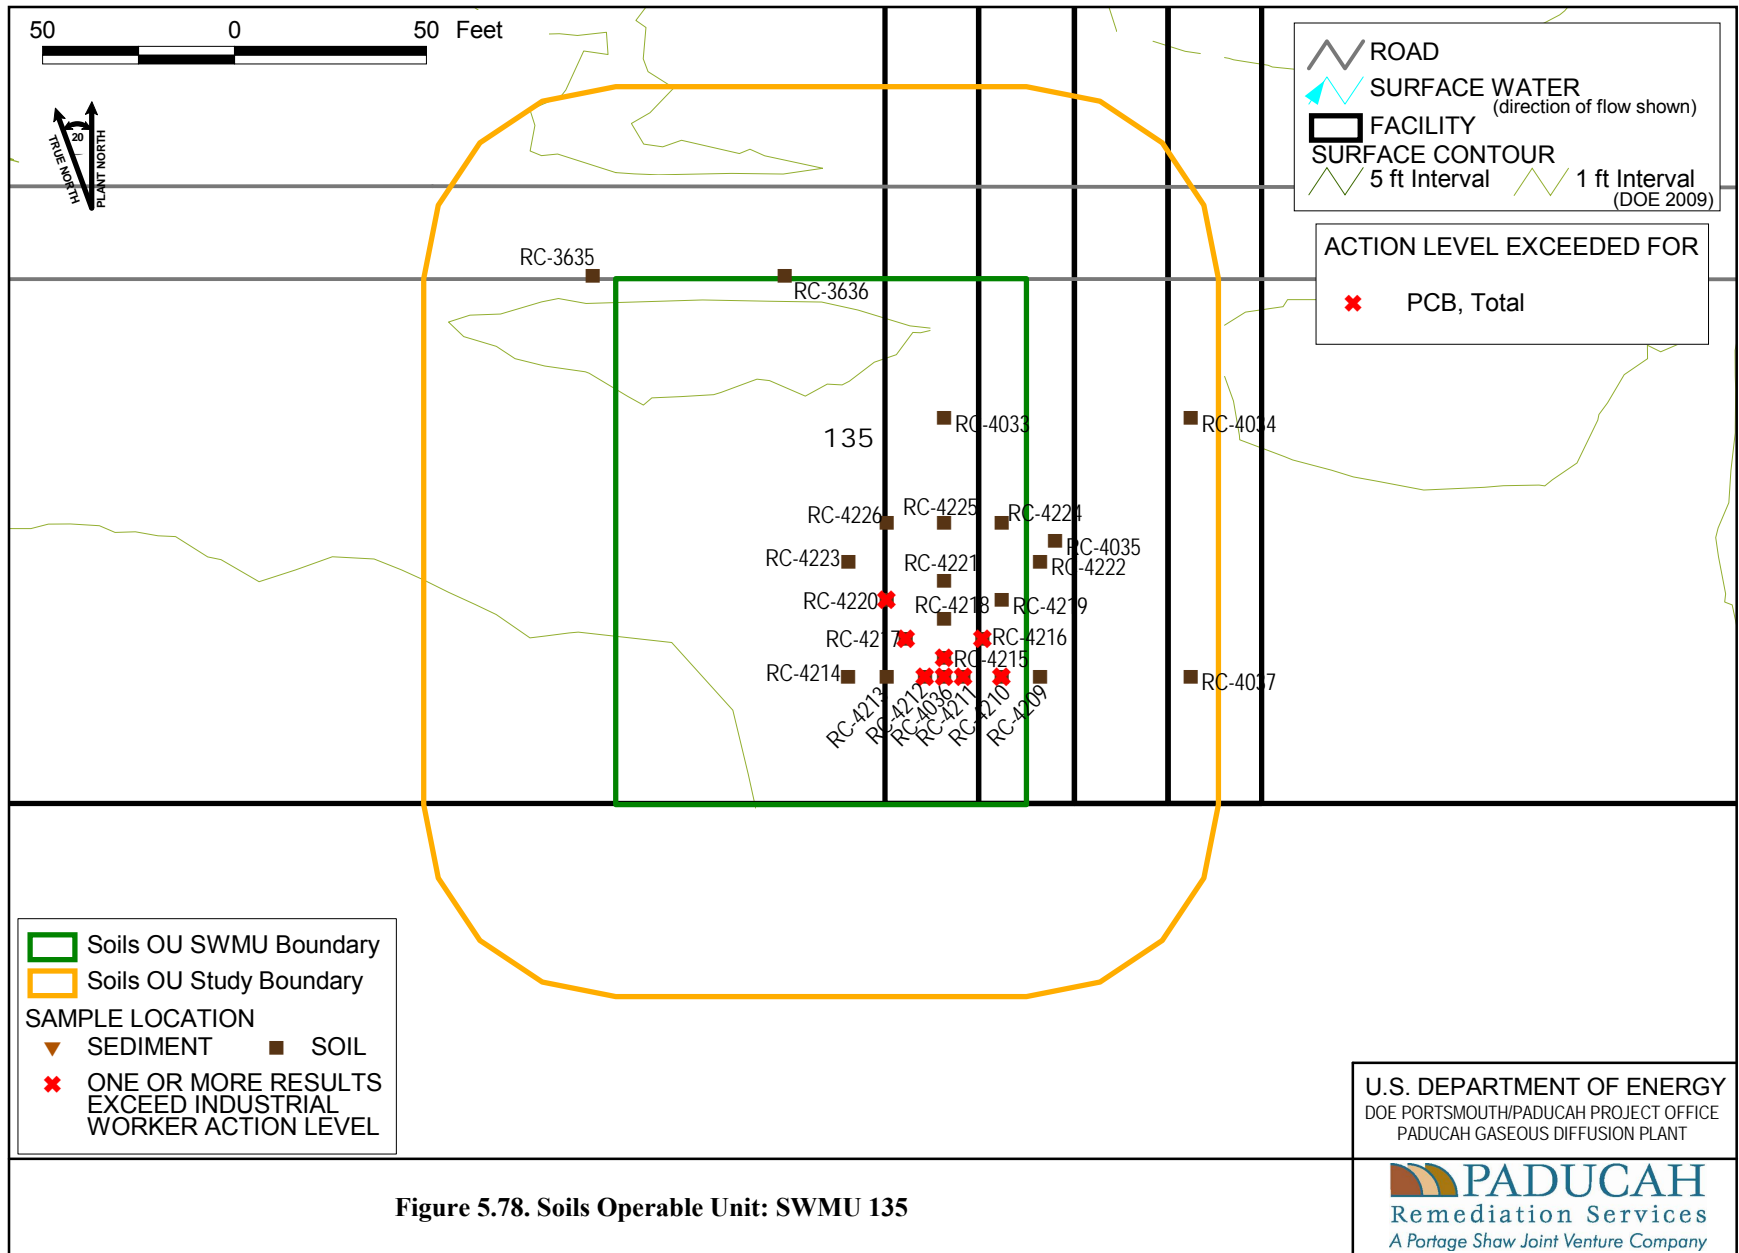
50 0 50 Feet

20
TRUE NORTH
PLANT NORTH

ROAD
SURFACE WATER (direction of flow shown)
FACILITY
SURFACE CONTOUR
5 ft Interval
1 ft Interval (DOE 2009)

ACTION LEVEL EXCEEDED FOR
PCB, Total

RC-3635
RC-3636
135
RC-4033
RC-4034
RC-4226
RC-4225
RC-4224
RC-4035
RC-4223
RC-4221
RC-4222
RC-4220
RC-4218
RC-4219
RC-4217
RC-4216
RC-4215
RC-4214
RC-4037
RC-4213
RC-4212
RC-4036
RC-4211
RC-4210
RC-4209

Soils OU SWMU Boundary
Soils OU Study Boundary
SAMPLE LOCATION
SEDIMENT
SOIL
ONE OR MORE RESULTS EXCEED INDUSTRIAL WORKER ACTION LEVEL

U.S. DEPARTMENT OF ENERGY
DOE PORTSMOUTH/PADUCAH PROJECT OFFICE
PADUCAH GASEOUS DIFFUSION PLANT

PADUCAH
Remediation Services
A Portage Shaw Joint Venture Company

Figure 5.78. Soils Operable Unit: SWMU 135